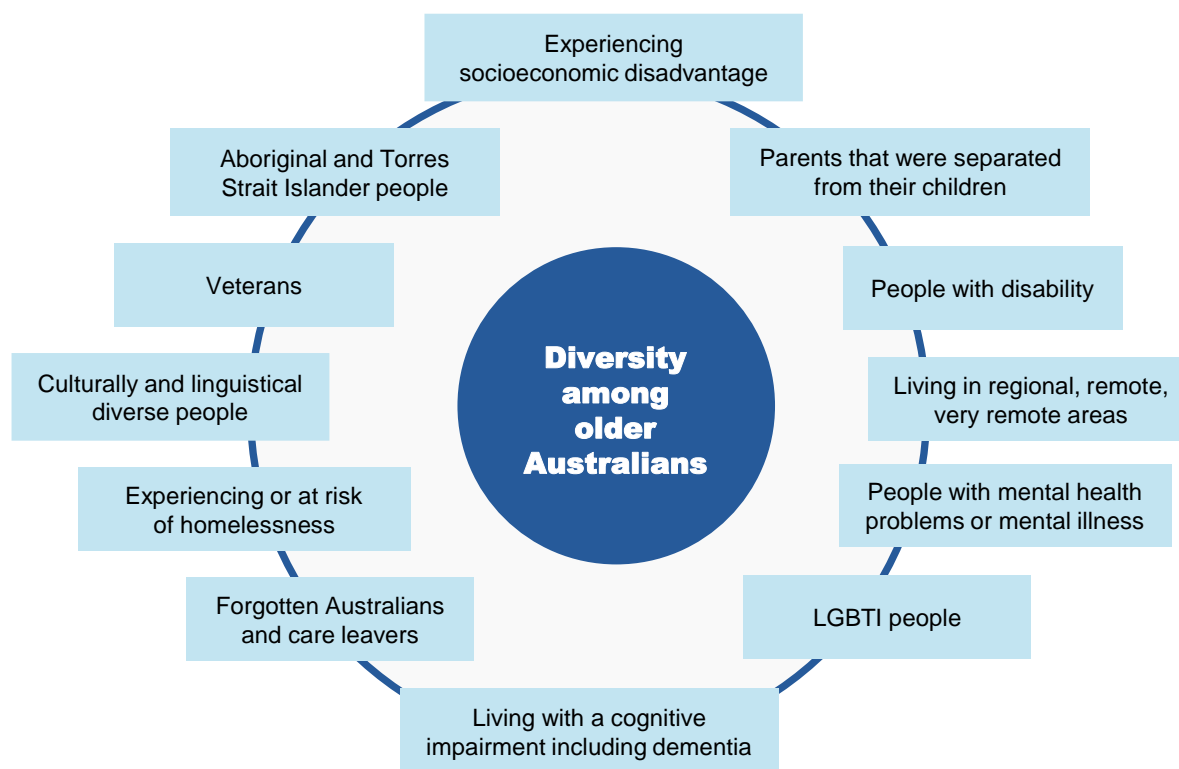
Experiencing socioeconomic disadvantage

Parents that were separated from their children

People with disability

Living in regional, remote, very remote areas

People with mental health problems or mental illness

LGBTI people

Living with a cognitive impairment including dementia

Forgotten Australians and care leavers

Experiencing or at risk of homelessness

Culturally and linguistical diverse people

Veterans

Aboriginal and Torres Strait Islander people

Diversity among older Australians